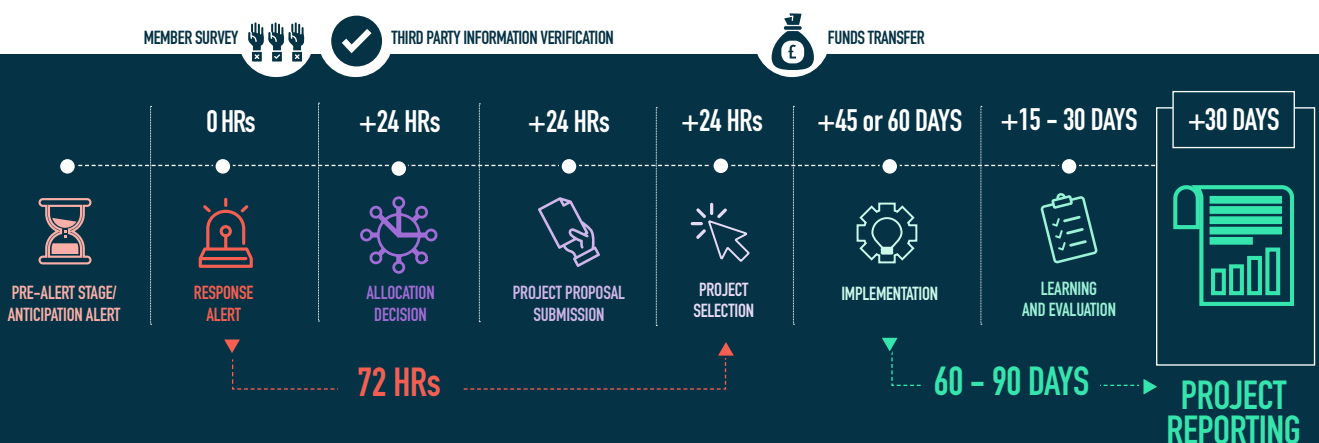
MEMBER SURVEY

THIRD PARTY INFORMATION VERIFICATION

FUNDS TRANSFER

0 HRs

+24 HRs

+24 HRs

+24 HRs

+45 or 60 DAYS

+15 - 30 DAYS

+30 DAYS

PRE-ALERT STAGE/ ANTICIPATION ALERT

RESPONSE ALERT

ALLOCATION DECISION

PROJECT PROPOSAL SUBMISSION

PROJECT SELECTION

IMPLEMENTATION

LEARNING AND EVALUATION

72 HRs

60 - 90 DAYS

PROJECT REPORTING